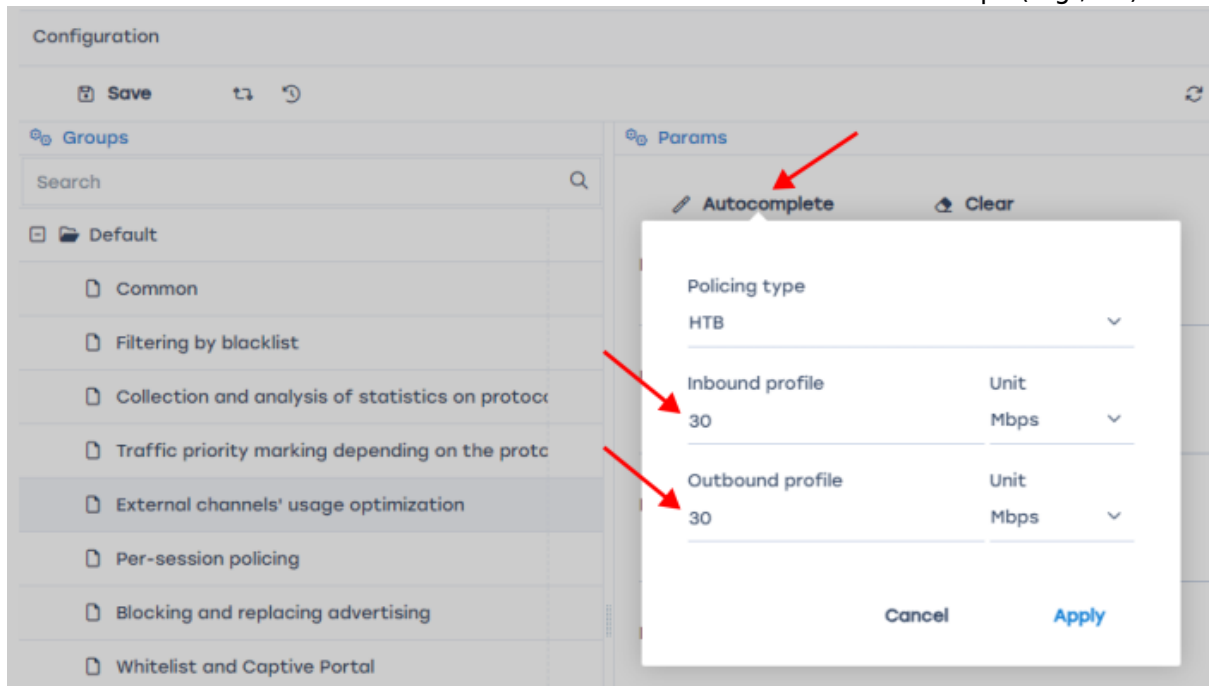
Configuration

Save

Groups

Search

Default

Common

Filtering by blacklist

Collection and analysis of statistics on protoc

Traffic priority marking depending on the protc

External channels' usage optimization

Per-session policing

Blocking and replacing advertising

Whitelist and Captive Portal

Params

Autocomplete

Clear

Policing type

HTB

Inbound profile

30

Unit

Mbps

Outbound profile

30

Unit

Mbps

Cancel

Apply